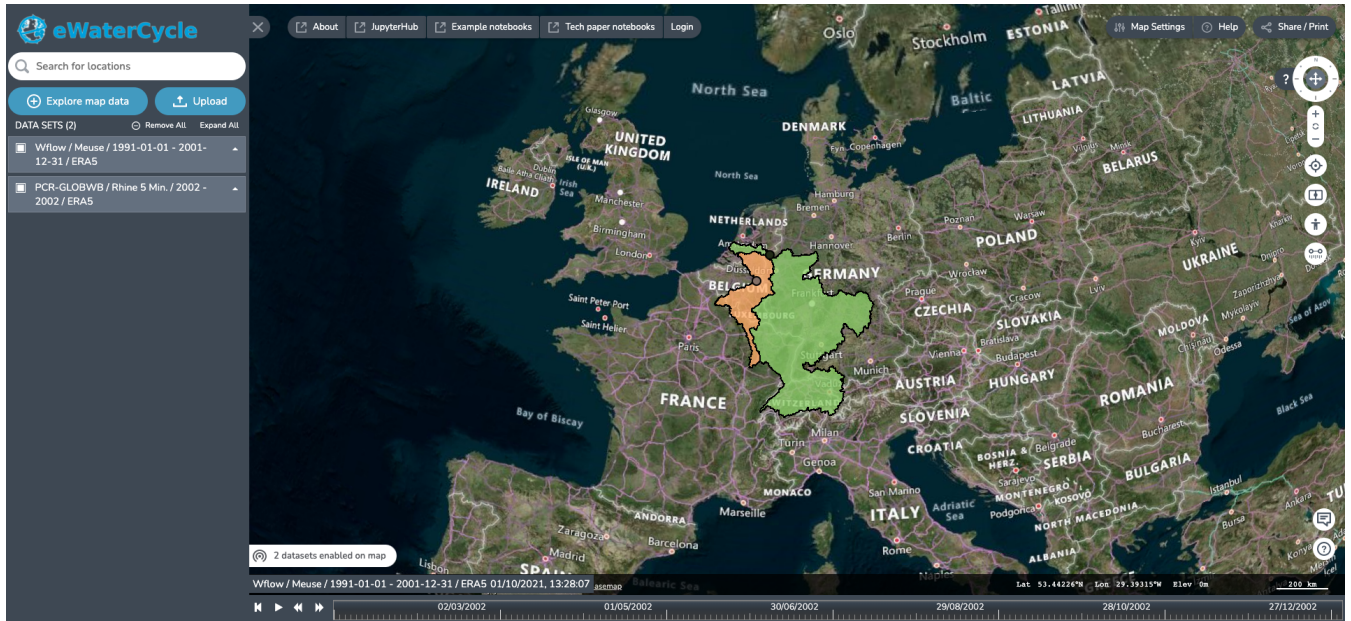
eWaterCycle

Search for locations

Explore map data

Upload

DATA SETS (2)

Remove All

Expand All

Wflow / Meuse / 1991-01-01 - 2001-12-31 / ERA5

PCR-GLOBWB / Rhine 5 Min. / 2002 - 2002 / ERA5

About

JupyterHub

Example notebooks

Tech paper notebooks

Login

Map Settings

Help

Share / Print

Oslo

Stockholm

ESTONIA

LATVIA

North Sea

Baltic

DENMARK

LITHUANIA

UNITED KINGDOM

Glasgow

ISLE OF MAN (U.K.)

Copenhagen

BELARUS

IRELAND

Irish Sea

North Sea

Manchester

Hamburg

Bremen

Birmingham

NETHERLANDS

Poznan

Warsaw

Berlin

POLAND

London

Hannover

Kyiv

Amsterdam

Dusseldorf

GERMANY

UKRAINE

BELGIUM

Wroclaw

Saint Peter Port

Frankfurt

Prague

CZECHIA

Cracow

Lviv

Zaporizhzhia

Saint Helier

LUXEMBOURG

SLOVAKIA

Mykolaiv

Paris

Stuttgart

Vienna

Bratislava

MOLDOVA

Chisinau

Odesa

Munich

Budapest

Sea of Azov

AUSTRIA

HUNGARY

FRANCE

SWITZERLAND

ROMANIA

Bay of Biscay

SLOVENIA

Black Sea

CROATIA

Bucharest

Turin

Milan

BOSNIA & HERZ

Belgrade

SERBIA

BULGARIA

Genoa

Sarajevo

MONACO

San Marino

MONTENEGRO

KOSOVO

Istanbul

Marseille

Adriatic Sea

Podgorica

NORTH MACEDONIA

Bursa

ANDORRA

ITALY

Zaragoza

Barcelona

Madrid

Rome

ALBANIA

Lisbon

SPAIN

Balearic Sea

2 datasets enabled on map

Wflow / Meuse / 1991-01-01 - 2001-12-31 / ERA5 01/10/2021, 13:28:07

asemap

Lat 53.44226°N Lon 29.39315°W Elev 0m

200 km

02/03/2002

01/05/2002

30/06/2002

29/08/2002

28/10/2002

27/12/2002